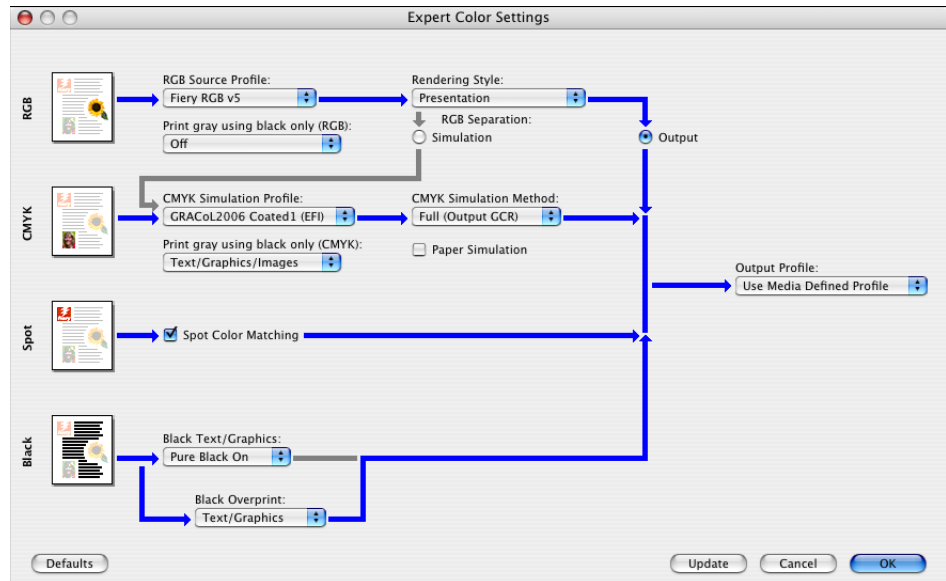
Expert Color Settings

RGB

RGB Source Profile:
Fiery RGB v5

Print gray using black only (RGB):
Off

Rendering Style:
Presentation

RGB Separation:
Simulation

Output

CMYK

CMYK Simulation Profile:
GRACoL2006 Coated1 (EFI)

Print gray using black only (CMYK):
Text/Graphics/Images

CMYK Simulation Method:
Full (Output GCR)

Paper Simulation

Output Profile:
Use Media Defined Profile

Spot

Spot Color Matching

Black

Black Text/Graphics:
Pure Black On

Black Overprint:
Text/Graphics

Defaults

Update

Cancel

OK